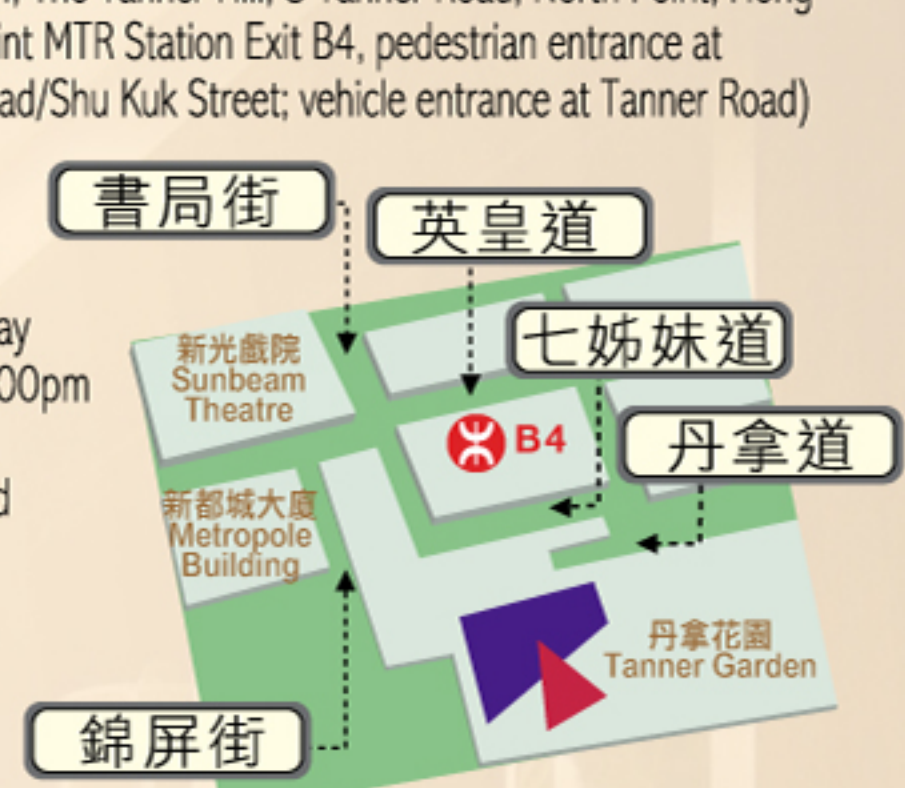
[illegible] The Tanner Hill, 8 Tanner Road, North Point, Hong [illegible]int MTR Station Exit B4, pedestrian entrance at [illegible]ad/Shu Kuk Street; vehicle entrance at Tanner Road)

書局街

英皇道

七姊妹道

丹拿道

ay
00pm
d

新光戲院
Sunbeam Theatre

B4

新都城大廈
Metropole Building

丹拿花園
Tanner Garden

錦屏街